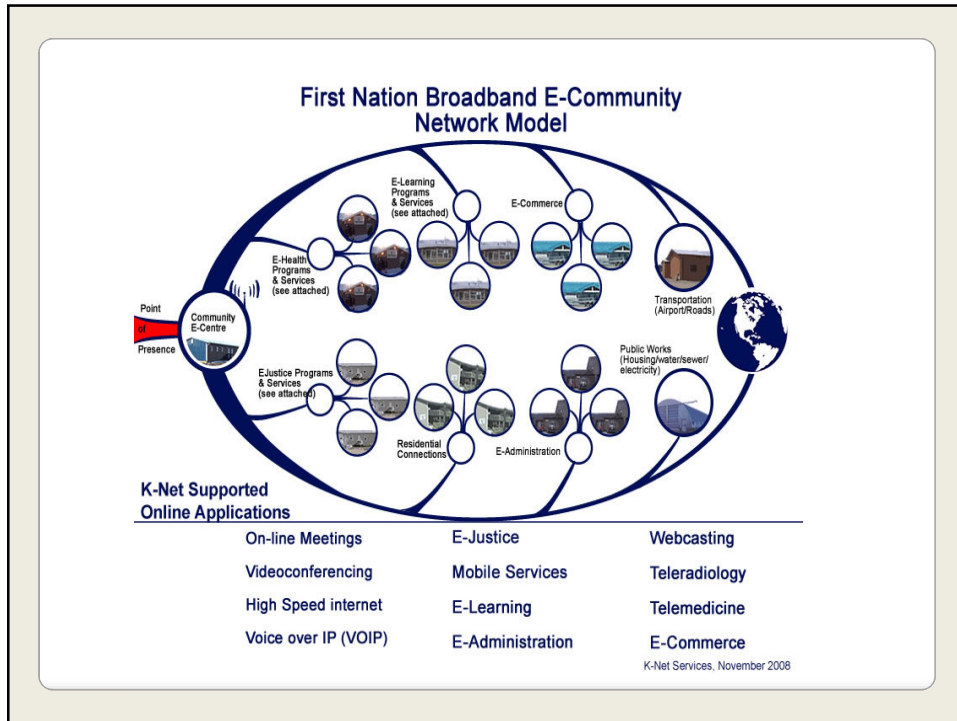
First Nation Broadband E-Community Network Model

E-Learning Programs & Services (see attached)

E-Commerce

E-Health Programs & Services (see attached)

Transportation (Airport/Roads)

Point of Presence

Community E-Centre

Public Works (Housing/water/sewer/ electricity)

EJustice Programs & Services (see attached)

Residential Connections

E-Administration

K-Net Supported Online Applications

| | | |
|---|---|---|
| On-line Meetings | E-Justice | Webcasting |
| Videoconferencing | Mobile Services | Teleradiology |
| High Speed internet | E-Learning | Telemedicine |
| Voice over IP (VOIP) | E-Administration | E-Commerce |

K-Net Services, November 2008